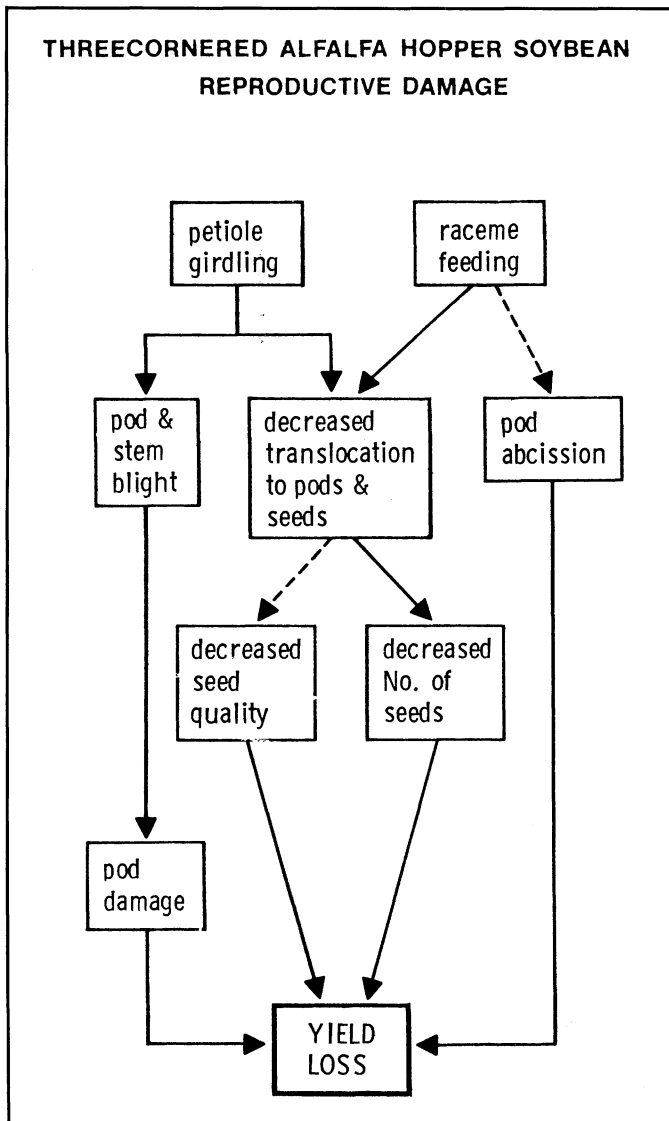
THREECORNERED ALFALFA HOPPER SOYBEAN REPRODUCTIVE DAMAGE

petiole girdling

raceme feeding

pod & stem blight

decreased translocation to pods & seeds

pod abcission

decreased seed quality

decreased No. of seeds

pod damage

YIELD LOSS